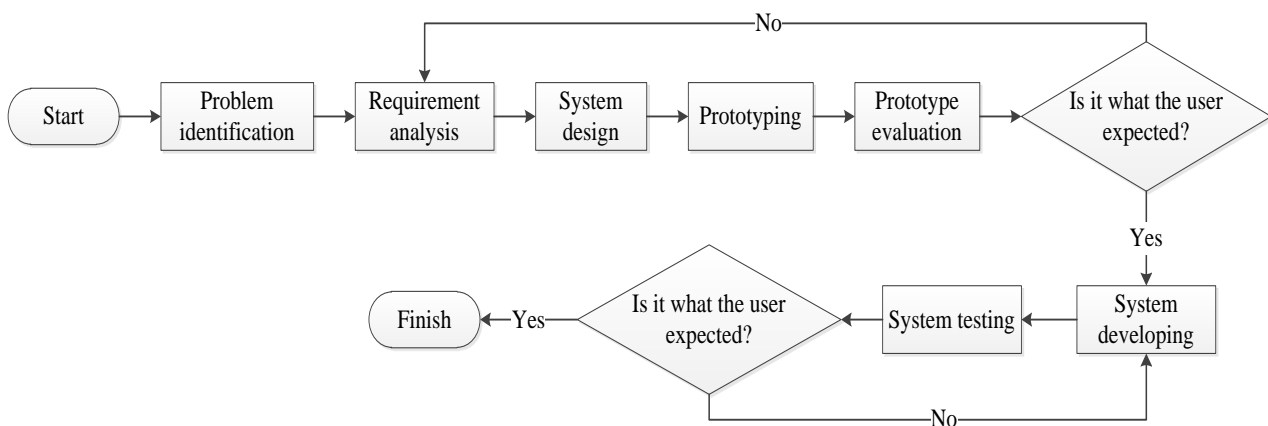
No

Start

Problem identification

Requirement analysis

System design

Prototyping

Prototype evaluation

Is it what the user expected?

Yes

System developing

System testing

Is it what the user expected?

Yes

Finish

No